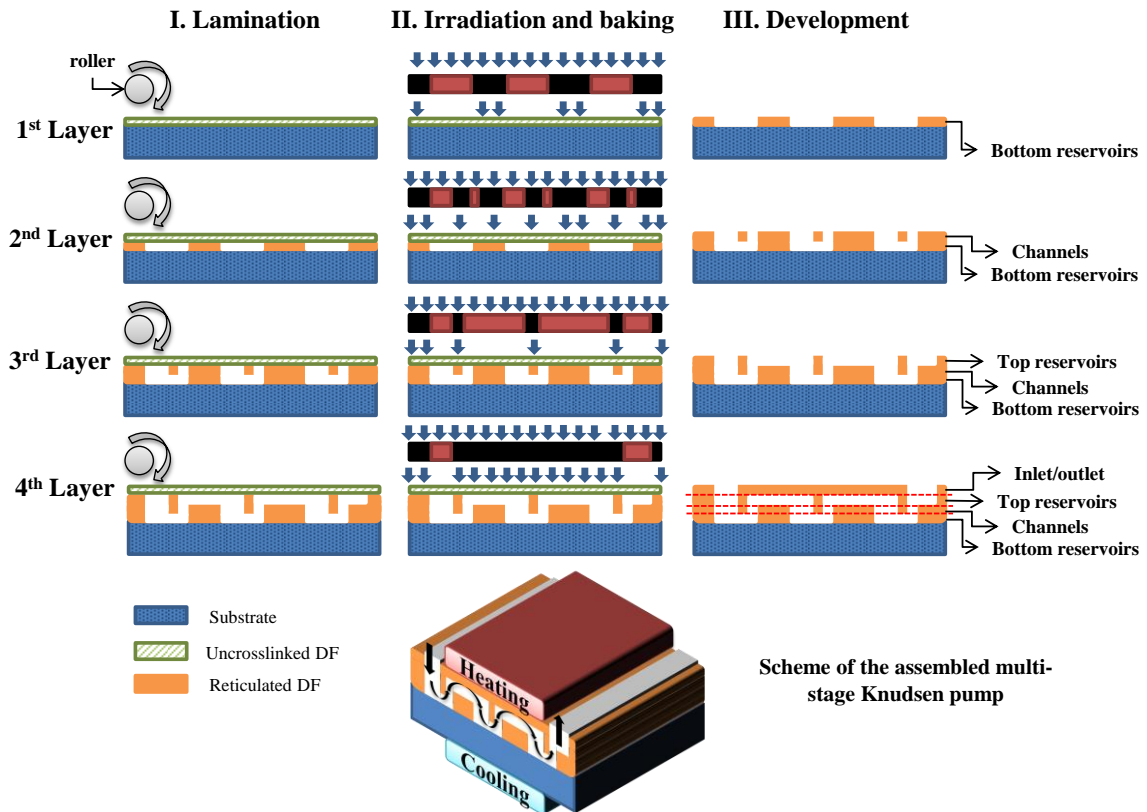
I. Lamination

II. Irradiation and baking

III. Development

roller

1$^{st}$ Layer

Bottom reservoirs

2$^{nd}$ Layer

Channels
Bottom reservoirs

3$^{rd}$ Layer

Top reservoirs
Channels
Bottom reservoirs

4$^{th}$ Layer

Inlet/outlet
Top reservoirs
Channels
Bottom reservoirs

Substrate

Uncrosslinked DF

Reticulated DF

Heating

Cooling

Scheme of the assembled multistage Knudsen pump